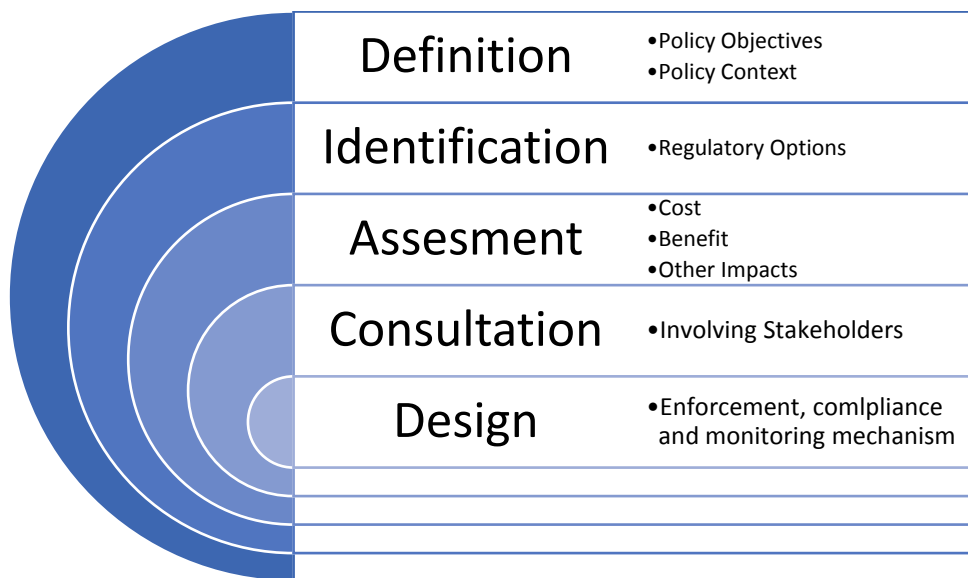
Definition

•Policy Objectives
•Policy Context

Identification

•Regulatory Options

Assesement

•Cost
•Benefit
•Other Impacts

Consultation

•Involving Stakeholders

Design

•Enforcement, comlpliance and monitoring mechanism